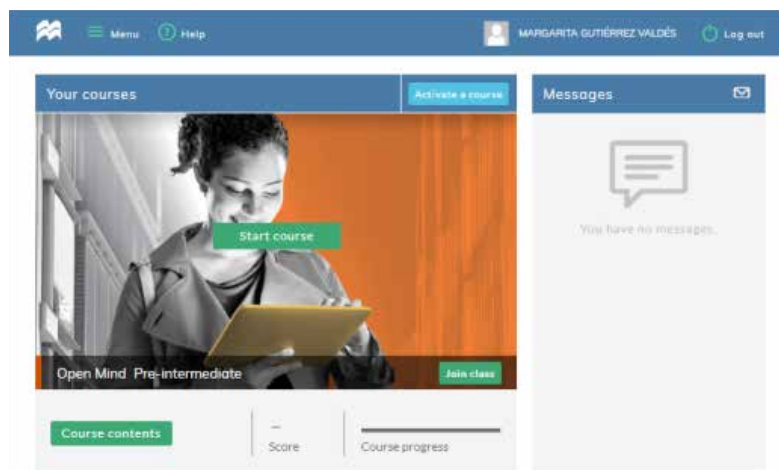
Menu Help MARGARITA GUTIÉRREZ VALDÉS Log out

Your courses
Activate a course

Start course

Open Mind Pre-intermediate
Join class

Course contents
–
Score
Course progress

Messages

You have no messages.